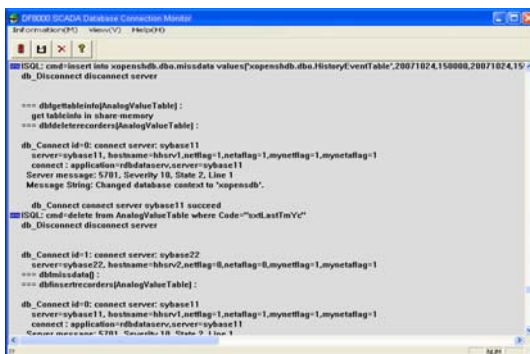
DF8000 SCADA Database Connection Monitor
Information(M) View(V) Help(H)

ISQL: cmd=insert into xopenshdb.dbo.missdata values('xopenshdb.dbo.HistoryEventTable',20071024,150000,20071024,15
db_Disconnect disconnect server

=== dbfgettableinfo[AnalogValueTable] :
get tableinfo in share-memory
=== dbfdeleterecorders[AnalogValueTable] :

db_Connect id=0: connect server: sybase11
server=sybase11, hostname=hhsrv1,netflag=1,netaflag=1,mynetflag=1,mynetaflag=1
connect : application=rdbdataserv,server=sybase11
Server message: 5701, Severity 10, State 2, Line 1
Message String: Changed database context to 'xopensdb'.

db_Connect connect server sybase11 succeed
ISQL: cmd=delete from AnalogValueTable where Code="sxtLastTmYc"
db_Disconnect disconnect server

db_Connect id=1: connect server: sybase22
server=sybase22, hostname=hhsrv2,netflag=0,netaflag=0,mynetflag=1,mynetaflag=1
=== dbfmissdata() :
=== dbfinsertrecorders[AnalogValueTable] :

db_Connect id=0: connect server: sybase11
server=sybase11, hostname=hhsrv1,netflag=1,netaflag=1,mynetflag=1,mynetaflag=1
connect : application=rdbdataserv,server=sybase11
Server message: 5701, Severity 10, State 2, Line 1

NUM